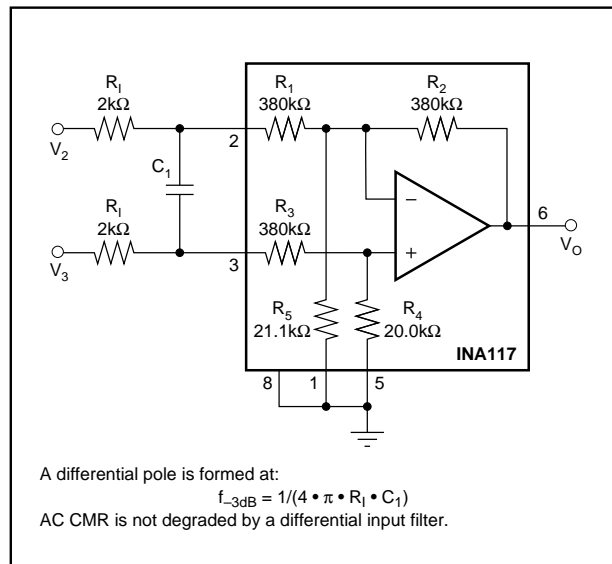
$R_I$
2kΩ

$V_2$

$C_1$

$R_I$
2kΩ

$V_3$

$R_1$
380kΩ

$R_2$
380kΩ

2

$R_3$
380kΩ

3

−

+

6

$V_O$

$R_5$
21.1kΩ

$R_4$
20.0kΩ

INA117

8

1

5

A differential pole is formed at:

$f_{-3dB} = 1/(4 \bullet \pi \bullet R_I \bullet C_1)$

AC CMR is not degraded by a differential input filter.